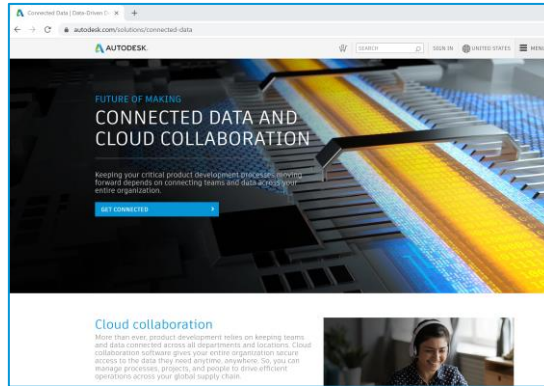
Connected Data | Data-Driven D ×  +

autodesk.com/solutions/connected-data

AUTODESK.

SEARCH

SIGN IN  UNITED STATES  MENU

FUTURE OF MAKING

CONNECTED DATA AND CLOUD COLLABORATION

Keeping your critical product development processes moving forward depends on connecting teams and data across your entire organization.

GET CONNECTED

Cloud collaboration

More than ever, product development relies on keeping teams and data connected across all departments and locations. Cloud collaboration software gives your entire organization secure access to the data they need anytime, anywhere. So, you can manage processes, projects, and people to drive efficient operations across your global supply chain.